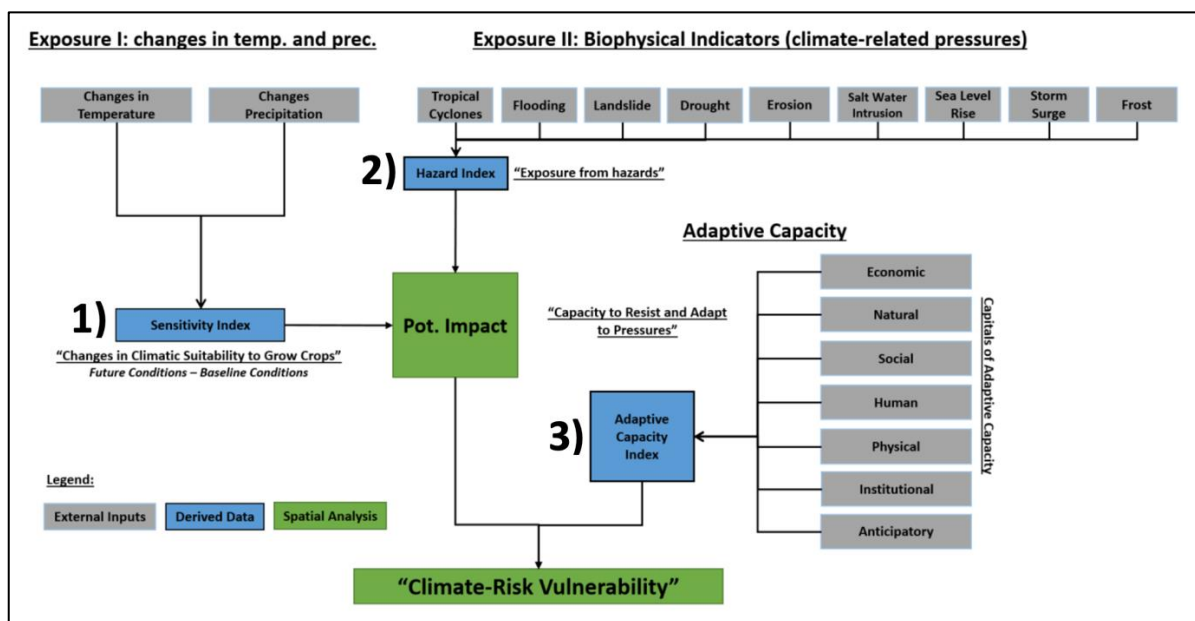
Exposure I: changes in temp. and prec.

Exposure II: Biophysical Indicators (climate-related pressures)

Changes in Temperature

Changes Precipitation

Tropical Cyclones

Flooding

Landslide

Drought

Erosion

Salt Water Intrusion

Sea Level Rise

Storm Surge

Frost

2) Hazard Index "Exposure from hazards"

Adaptive Capacity

Economic

Natural

Social

Human

Physical

Institutional

Anticipatory

Capitals of Adaptive Capacity

1) Sensitivity Index

"Changes in Climatic Suitability to Grow Crops"
Future Conditions – Baseline Conditions

Pot. Impact

"Capacity to Resist and Adapt to Pressures"

3) Adaptive Capacity Index

Legend:

External Inputs

Derived Data

Spatial Analysis

"Climate-Risk Vulnerability"